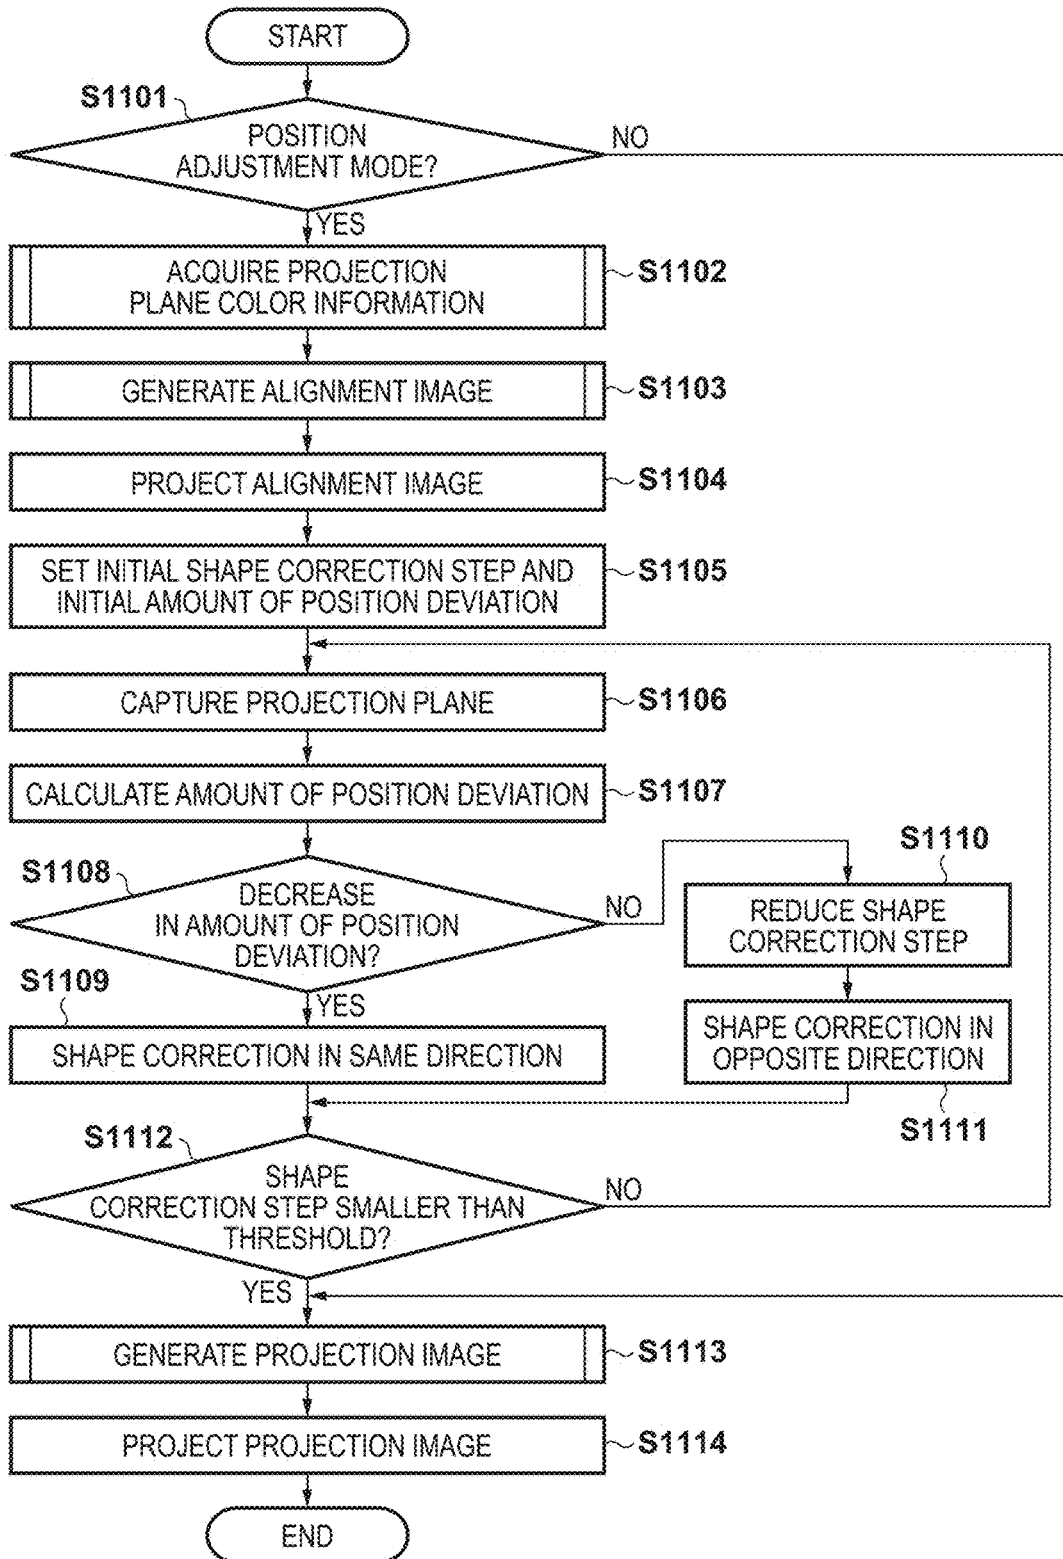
START

S1101

POSITION ADJUSTMENT MODE?

NO

YES

ACQUIRE PROJECTION PLANE COLOR INFORMATION

S1102

GENERATE ALIGNMENT IMAGE

S1103

PROJECT ALIGNMENT IMAGE

S1104

SET INITIAL SHAPE CORRECTION STEP AND INITIAL AMOUNT OF POSITION DEVIATION

S1105

CAPTURE PROJECTION PLANE

S1106

CALCULATE AMOUNT OF POSITION DEVIATION

S1107

S1108

DECREASE IN AMOUNT OF POSITION DEVIATION?

NO

S1110

REDUCE SHAPE CORRECTION STEP

YES

S1109

SHAPE CORRECTION IN SAME DIRECTION

SHAPE CORRECTION IN OPPOSITE DIRECTION

S1111

S1112

SHAPE CORRECTION STEP SMALLER THAN THRESHOLD?

NO

YES

GENERATE PROJECTION IMAGE

S1113

PROJECT PROJECTION IMAGE

S1114

END